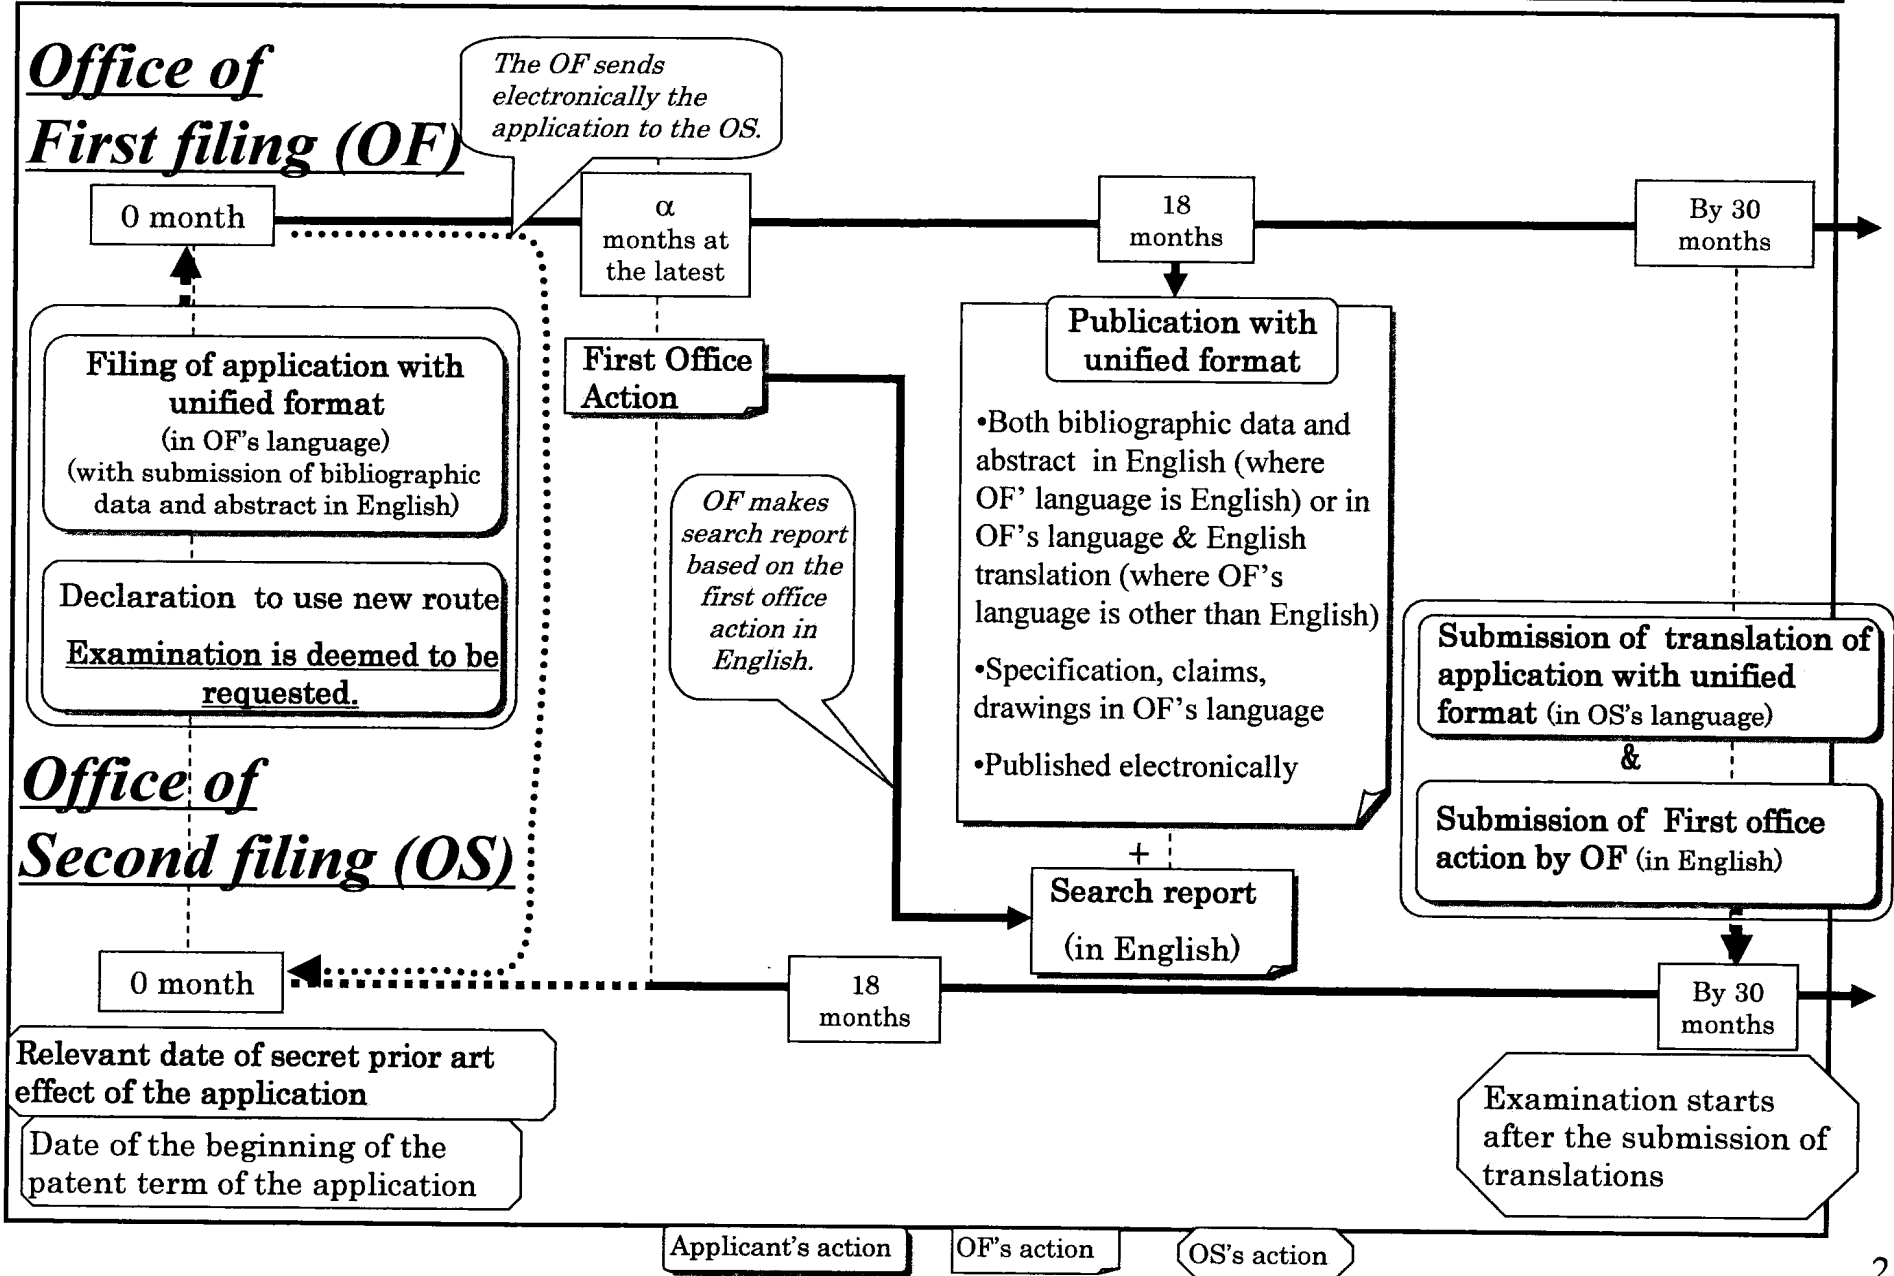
Office of First filing (OF)

The OF sends electronically the application to the OS.

0 month

α months at the latest

18 months

By 30 months

Filing of application with unified format (in OF's language) (with submission of bibliographic data and abstract in English)

Declaration to use new route

Examination is deemed to be requested.

First Office Action

OF makes search report based on the first office action in English.

Publication with unified format

•Both bibliographic data and abstract in English (where OF' language is English) or in OF's language & English translation (where OF's language is other than English)

•Specification, claims, drawings in OF's language

•Published electronically

+

Search report (in English)

Submission of translation of application with unified format (in OS's language)

&

Submission of First office action by OF (in English)

Office of Second filing (OS)

0 month

18 months

By 30 months

Relevant date of secret prior art effect of the application

Date of the beginning of the patent term of the application

Examination starts after the submission of translations

Applicant's action

OF's action

OS's action

2